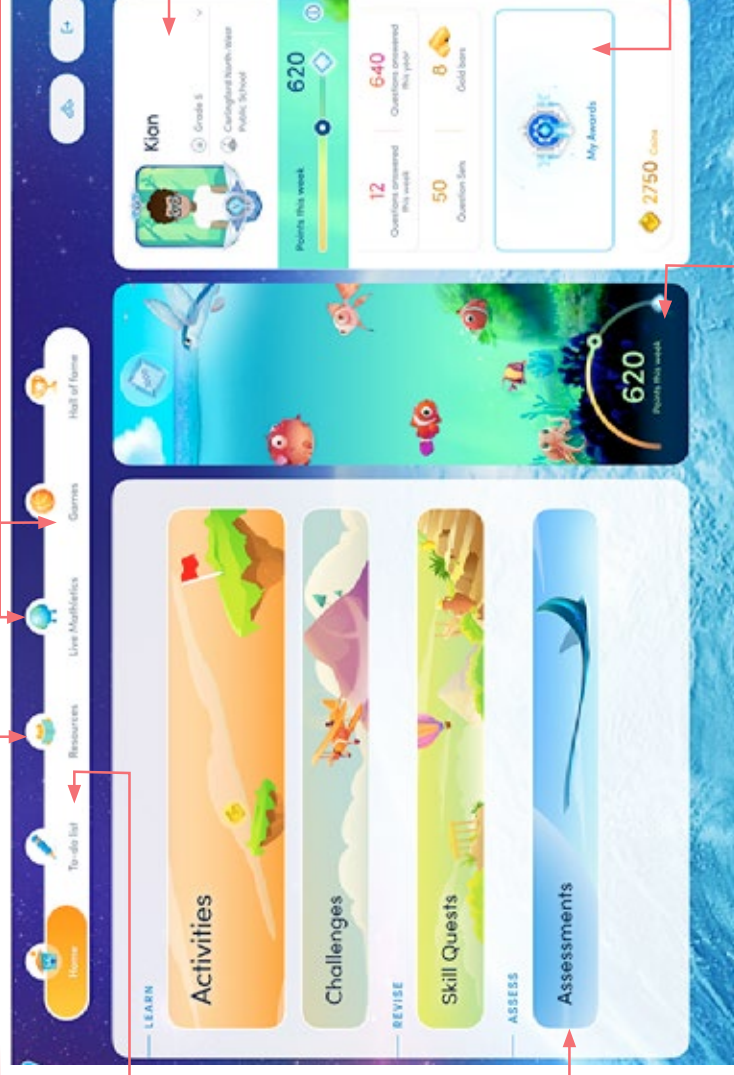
Home

To-do list

Resources

Live Mathletics

Games

Hall of fame

LEARN

Activities

Challenges

REVISE

Skill Quests

ASSESS

Assessments

620
Points this week

Kian

Grade 5

Carlingford North West Public School

Points this week

620

12
Questions answered this week

640
Questions answered this year

50
Question Sets

8
Gold bars

My Awards

2750 Coins